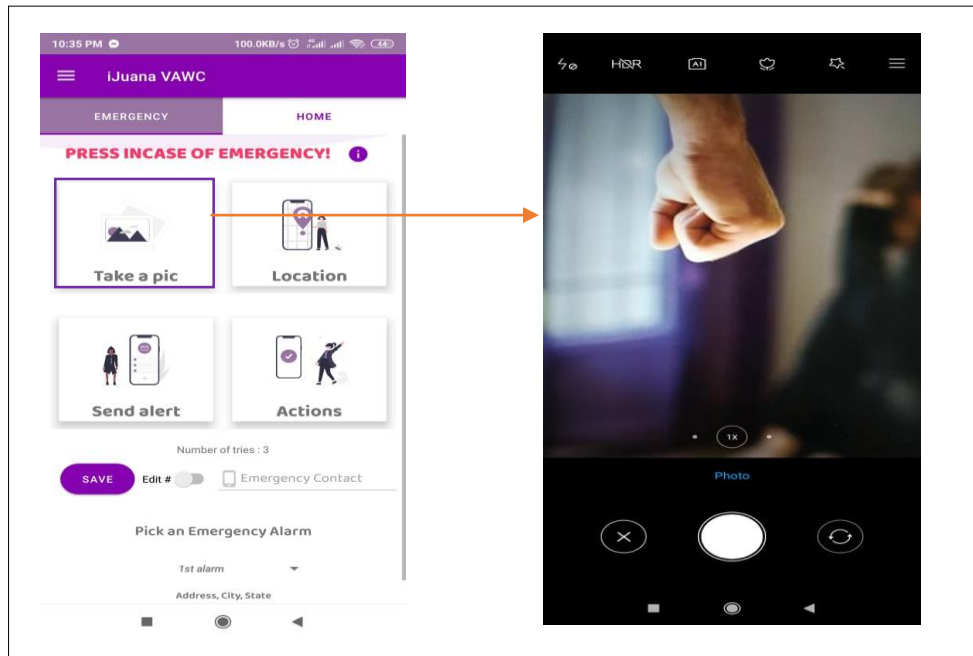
10:35 PM 100.0KB/s 44

iJuana VAWC

EMERGENCY

HOME

PRESS INCASE OF EMERGENCY!

Take a pic

Location

Send alert

Actions

Number of tries : 3

SAVE

Edit #

Emergency Contact

Pick an Emergency Alarm

1st alarm

Address, City, State

HDR

AI

1x

Photo